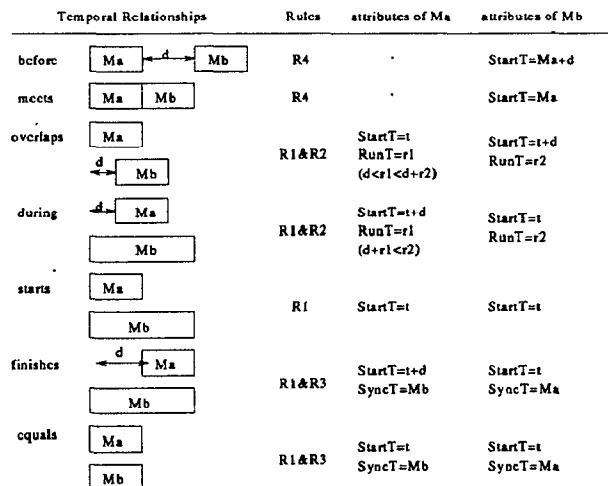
| Temporal Relationships | | Rules | attributes of Ma | attributes of Mb |
|---|---|---|---|---|
| before | Ma d Mb | R4 | - | StartT=Ma+d |
| meets | Ma Mb | R4 | - | StartT=Ma |
| overlaps | Ma d Mb | R1&R2 | StartT=t RunT=r1 (d<r1<d+r2) | StartT=t+d RunT=r2 |
| during | d Ma Mb | R1&R2 | StartT=t+d RunT=r1 (d+r1<r2) | StartT=t RunT=r2 |
| starts | Ma Mb | R1 | StartT=t | StartT=t |
| finishes | d Ma Mb | R1&R3 | StartT=t+d SyncT=Mb | StartT=t SyncT=Ma |
| equals | Ma Mb | R1&R3 | StartT=t SyncT=Mb | StartT=t SyncT=Ma |